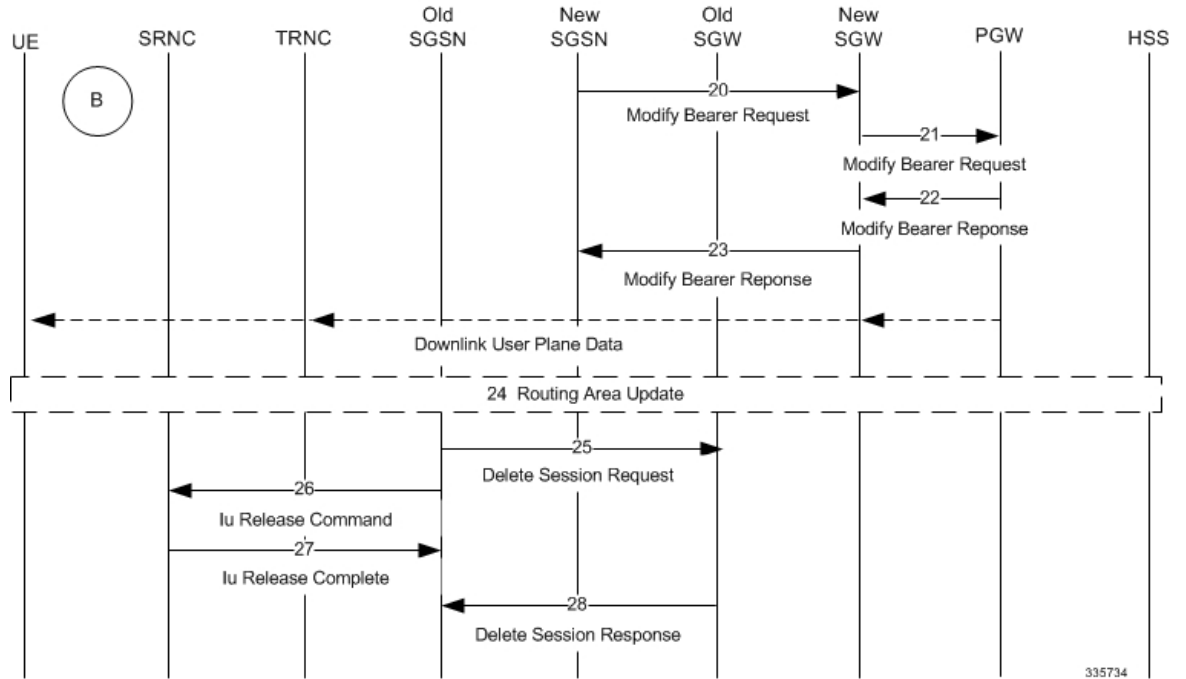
UE
SRNC
TRNC
Old SGSN
New SGSN
Old SGW
New SGW
PGW
HSS

B

20
Modify Bearer Request

21
Modify Bearer Request

22
Modify Bearer Reponse

23
Modify Bearer Reponse

Downlink User Plane Data

24 Routing Area Update

25
Delete Session Request

26
Iu Release Command

27
Iu Release Complete

28
Delete Session Response

335734